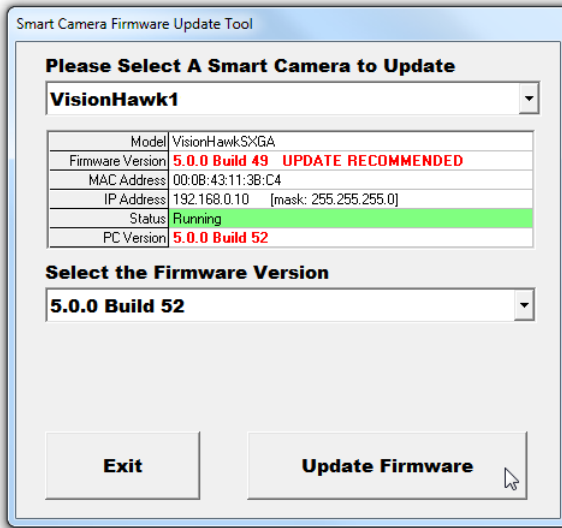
Smart Camera Firmware Update Tool

Please Select A Smart Camera to Update

VisionHawk1

| | |
|---|---|
| Model | VisionHawkSXGA |
| Firmware Version | 5.0.0 Build 49 UPDATE RECOMMENDED |
| MAC Address | 00:0B:43:11:3B:C4 |
| IP Address | 192.168.0.10 [mask: 255.255.255.0] |
| Status | Running |
| PC Version | 5.0.0 Build 52 |

Select the Firmware Version

5.0.0 Build 52

Exit

Update Firmware